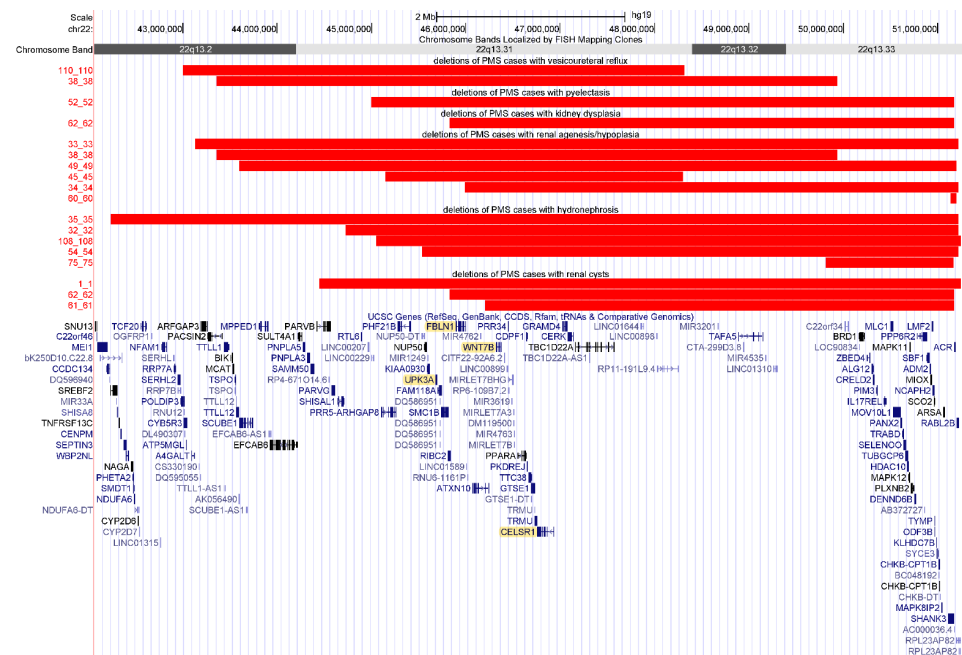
Scale
chr22:
2 Mb
hg19
43,000,000
44,000,000
45,000,000
46,000,000
47,000,000
48,000,000
49,000,000
50,000,000
51,000,000
Chromosome Bands Localized by FISH Mapping Clones
Chromosome Band
22q13.2
22q13.31
22q13.32
22q13.33

deletions of PMS cases with vesicoureteral reflux
110_110
38_38
deletions of PMS cases with pyelectasis
52_52
deletions of PMS cases with kidney dysplasia
62_62
deletions of PMS cases with renal agenesis/hypoplasia
33_33
38_38
49_49
45_45
34_34
60_60
deletions of PMS cases with hydronephrosis
35_35
32_32
108_108
54_54
75_75
deletions of PMS cases with renal cysts
1_1
62_62
61_61

UCSC Genes (RefSeq, GenBank, CCDS, Rfam, tRNAs & Comparative Genomics)

SNU13
C22orf46
MEI1
bK250D10.C22.8
CCDC134
DQ596940
SREBF2
MIR33A
SHISA8
TNFRSF13C
CENPM
SEPTIN3
WBP2NL
NAGA
PHETA2
SMDT1
NDUFA6
NDUFA6-DT
CYP2D6
CYP2D7
LINC01315
TCF20
OGFRP1
NFAM1
SERHL
SERHL2
RRP7A
RRP7B
POLDIP3
RNU12
CYB5R3
DL490307
ATP5MGL
A4GALT
CS330190
DQ595055
TTLL1-AS1
AK056490
SCUBE1-AS1
ARFGAP3
PACSIN2
TTLL1
BIK
MCAT
TSPO
TSPO
TTLL12
TTLL12
SCUBE1
EFCAB6-AS1
EFCAB6
MPPED1
SULT4A1
PNPLA5
PNPLA3
SAMM50
RP4-671O14.6
PARVG
SHISAL1
PARVB
RTL6
LINC00207
LINC00229
PRR5-ARHGAP8
PHF21B
NUP50-DT
NUP50
MIR1249
KIAA0930
UPK3A
FAM118A
DQ586951
SMC1B
DQ586951
DQ586951
DQ586951
RIBC2
LINC01589
RNU6-1161P
FBLN1
MIR4762
WNT7B
CITF22-92A6.2
LINC00899
MIRLET7BHG
RP6-10937.2
MIR3619
MIRLET7A3
DM119500
MIR4763
MIRLET7B
PPARA
PKDREJ
TTC38
GTSE1
ATXN10
GTSE1-DT
TRMU
TRMU
CELSR1
PRR34
CDPF1
GRAMD4
CERK
TBC1D22A
TBC1D22A-AS1
LINC01644
LINC00898
RP11-191L9.4
MIR3201
TAFA5
CTA-299D3.8
MIR4535
LINC01310
C22orf34
BRD1
LOC90834
ZBED4
ALG12
CRELD2
PIM3
IL17REL
MOV10L1
PANX2
TRABD
SELENOO
TUBGCP6
HDAC10
MAPK12
PLXNB2
DENND6B
AB372727
TYMP
ODF3B
KLHDC7B
SYCE3
CHKB-CPT1B
BC048192
CHKB-CPT1B
CHKB-DT
MAPK8IP2
SHANK3
AC000036.4
RPL23AP82
RPL23AP82
MLC1
LMF2
PPP6R2
MAPK11
ACR
SBF1
ADM2
MIOX
NCAPH2
SCO2
ARSA
RABL2B